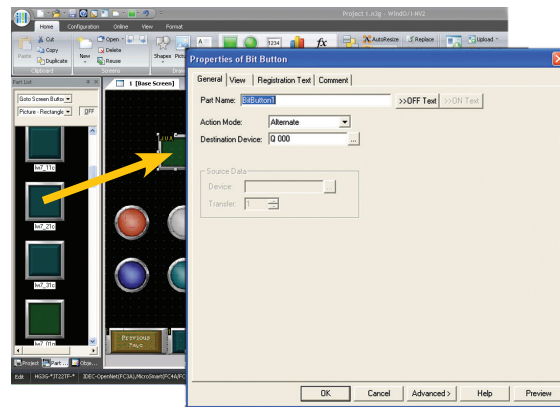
Project 1.n3g - WindO/I-NV2

Home Configuration Online View Format

Cut Copy Duplicate Paste Clipboard

Open Delete Reuse New Screens

Shapes

AutoResize Replace Upload

Parts List

Goto Screen Button

Picture - Rectangle

OFF

lw7_11c

lw7_21c

lw7_31c

1 [Base Screen]

Previous Page

Project Part Obje

Edit HG2G-5T22TF-* IDEC-OpenNet(FC3A),MicroSmart(FC4A/FC

Properties of Bit Button

General View Registration Text Comment

Part Name: BitButton1 >>OFF Text >>ON Text

Action Mode: Alternate

Destination Device: Q 000 ...

Source Data

Device:

Transfer: 1

OK Cancel Advanced > Help Preview